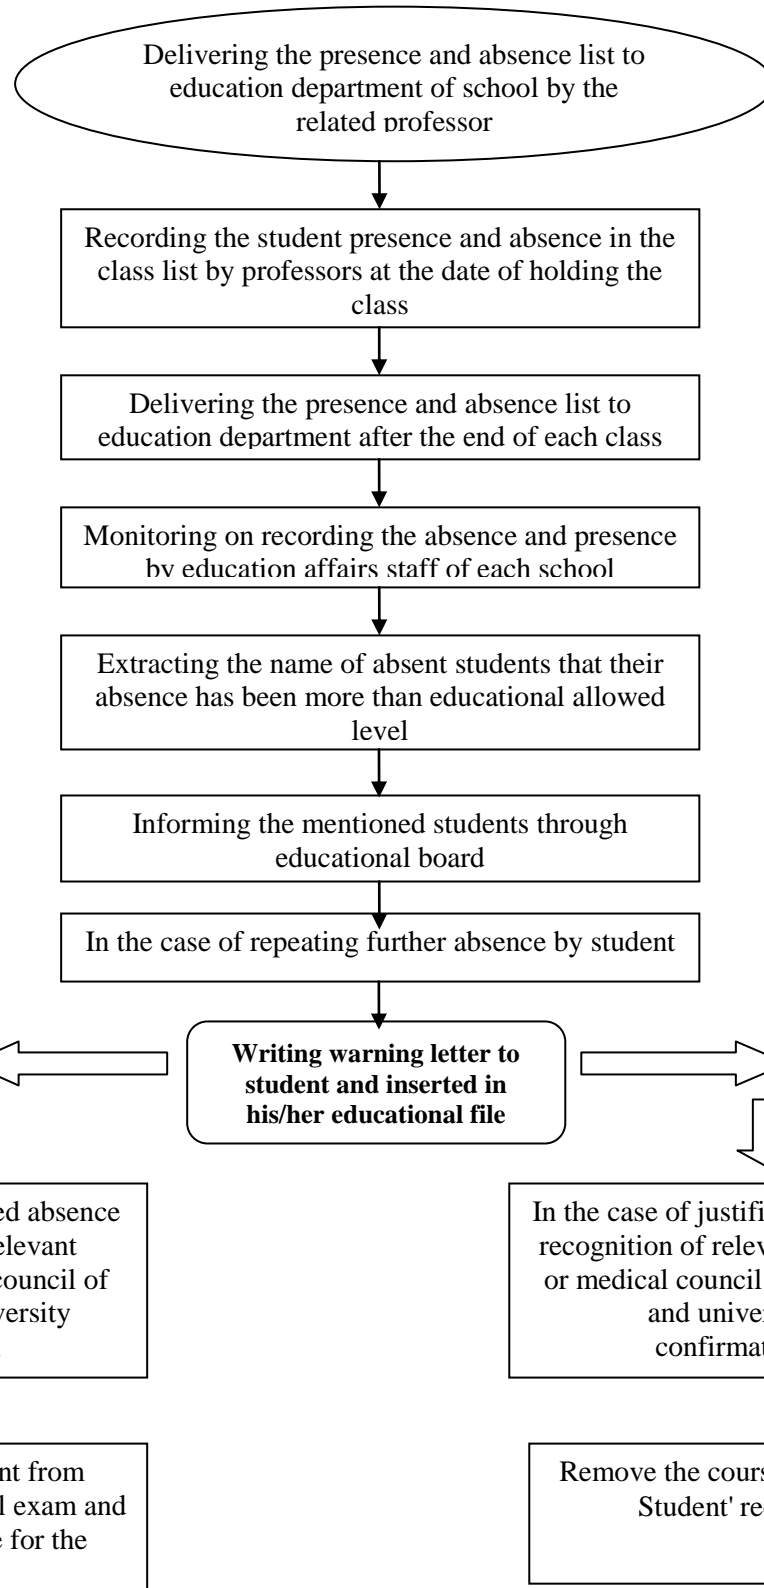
Delivering the presence and absence list to education department of school by the related professor

Recording the student presence and absence in the class list by professors at the date of holding the class

Delivering the presence and absence list to education department after the end of each class

Monitoring on recording the absence and presence by education affairs staff of each school

Extracting the name of absent students that their absence has been more than educational allowed level

Informing the mentioned students through educational board

In the case of repeating further absence by student

**Writing warning letter to student and inserted in his/her educational file**

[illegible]ed absence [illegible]elevant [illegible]council of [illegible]versity

In the case of justifi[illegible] recognition of relev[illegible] or medical council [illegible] and univer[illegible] confirmat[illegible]

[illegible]nt from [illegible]l exam and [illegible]e for the

Remove the cours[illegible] Student' re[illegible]